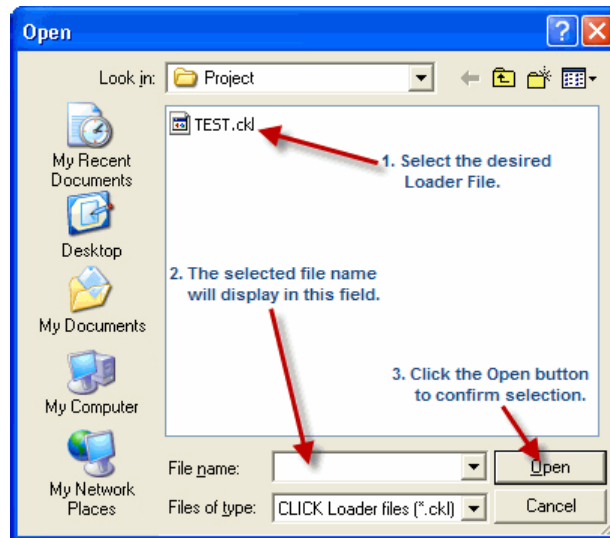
Open

Look in: Project

My Recent Documents

Desktop

My Documents

My Computer

My Network Places

TEST.ckl

1. Select the desired Loader File.

2. The selected file name will display in this field.

3. Click the Open button to confirm selection.

File name:

Files of type: CLICK Loader files (*.ckl)

Open

Cancel